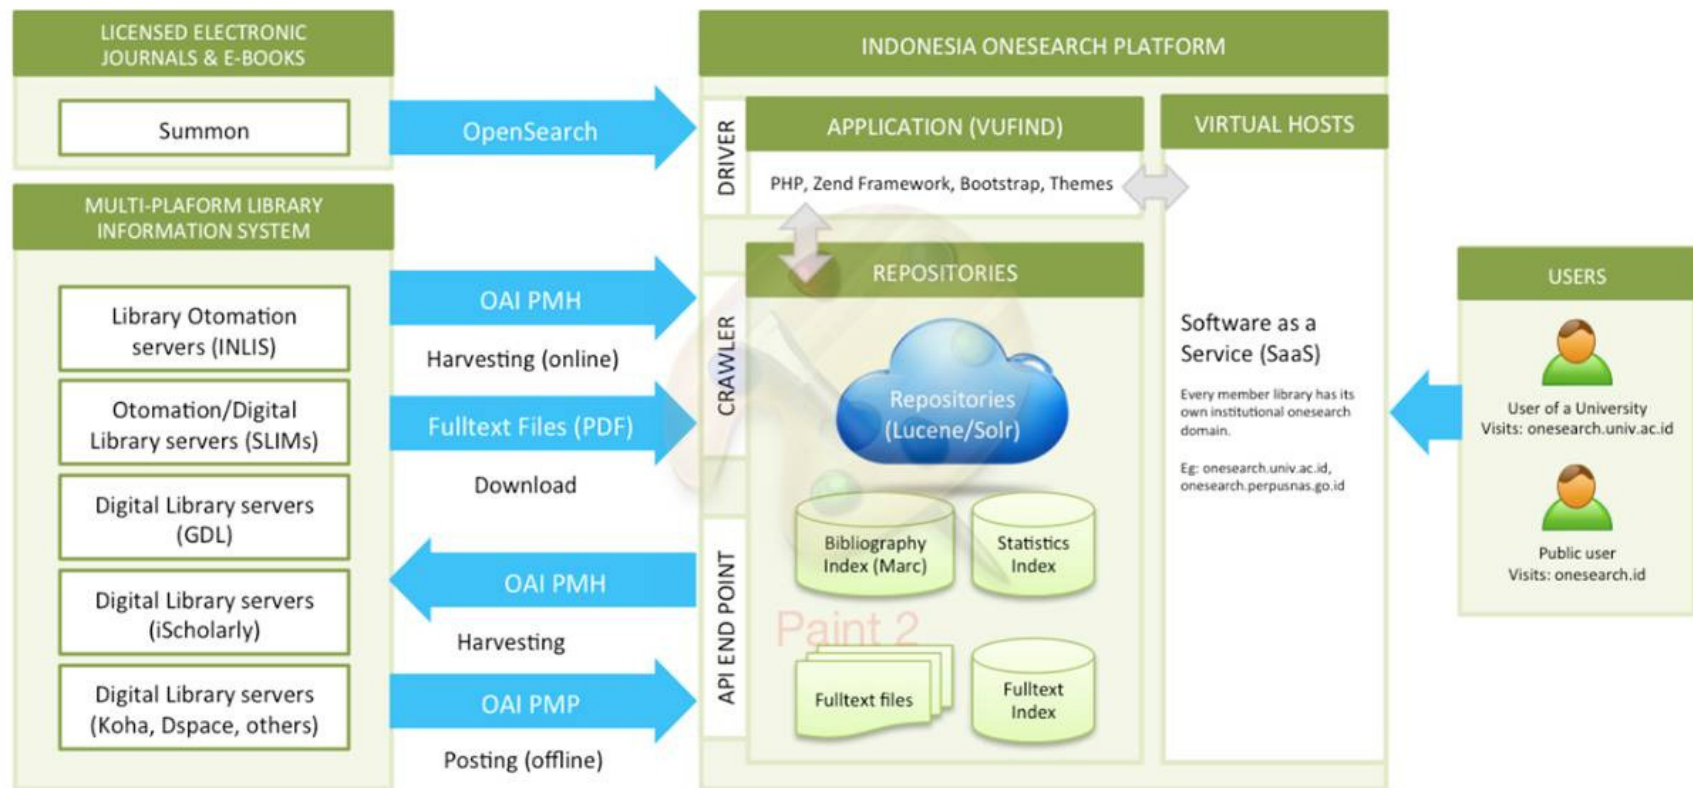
LICENSED ELECTRONIC JOURNALS & E-BOOKS

Summon

MULTI-PLAFORM LIBRARY INFORMATION SYSTEM

Library Otomation servers (INLIS)

Otomation/Digital Library servers (SLIMs)

Digital Library servers (GDL)

Digital Library servers (iScholarly)

Digital Library servers (Koha, Dspace, others)

OpenSearch

OAI PMH

Harvesting (online)

Fulltext Files (PDF)

Download

OAI PMH

Harvesting

OAI PMP

Posting (offline)

INDONESIA ONESEARCH PLATFORM

DRIVER

CRAWLER

API END POINT

APPLICATION (VUFIND)

PHP, Zend Framework, Bootstrap, Themes

REPOSITORIES

Repositories (Lucene/Solr)

Bibliography Index (Marc)

Statistics Index

Paint 2

Fulltext files

Fulltext Index

VIRTUAL HOSTS

Software as a Service (SaaS)

Every member library has its own institutional onesearch domain.

Eg: onesearch.univ.ac.id, onesearch.perpusnas.go.id

USERS

User of a University
Visits: onesearch.univ.ac.id

Public user
Visits: onesearch.id